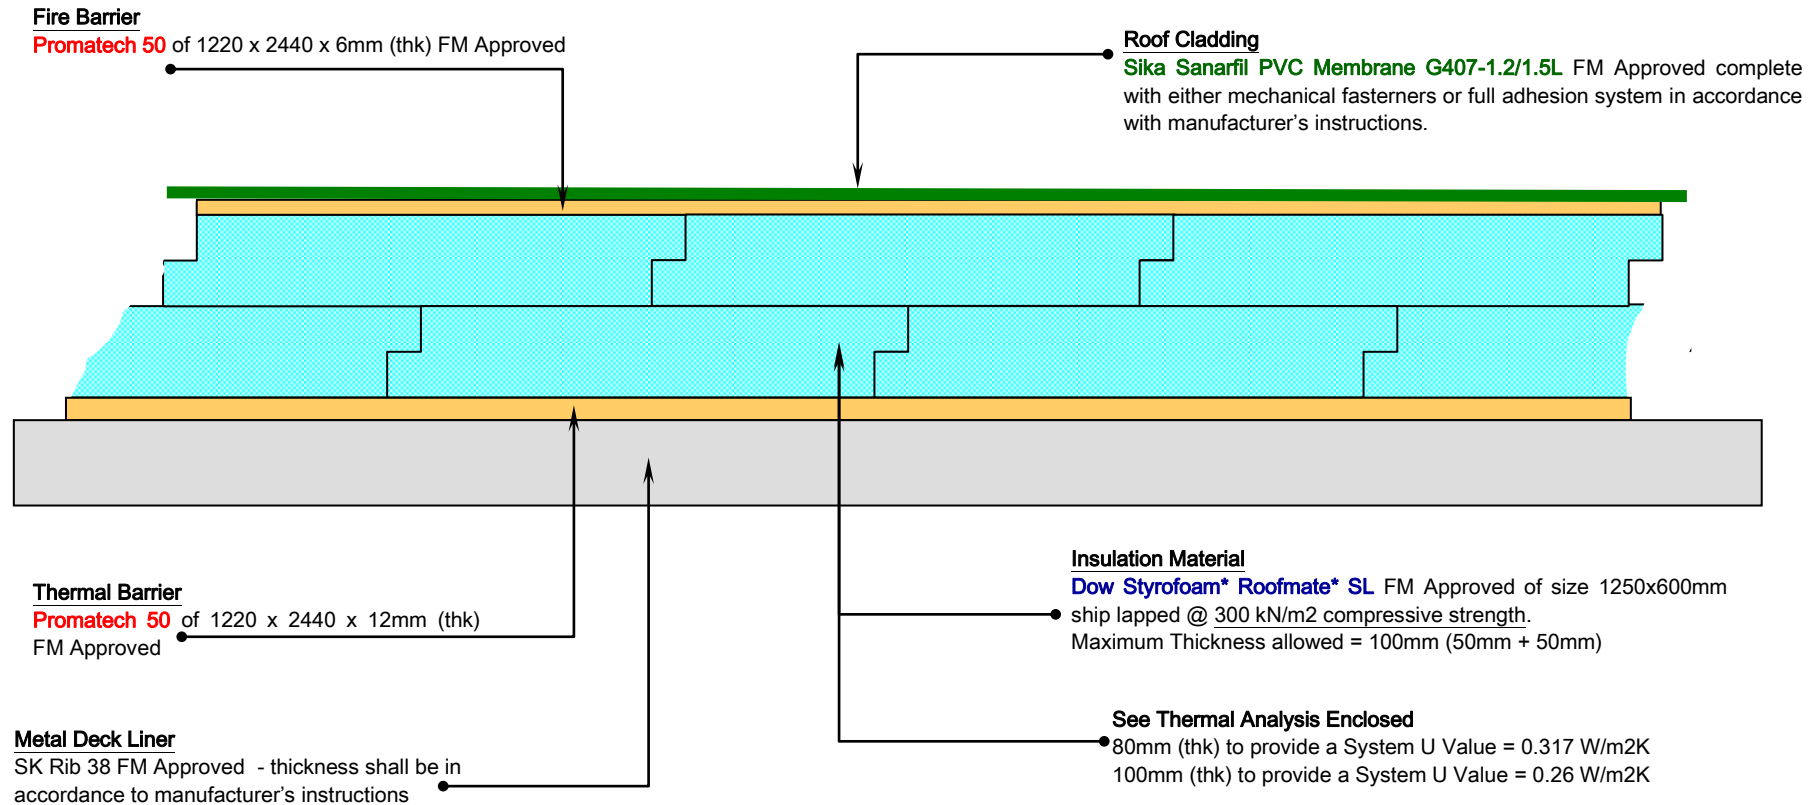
Fire Barrier
Promatech 50 of 1220 x 2440 x 6mm (thk) FM Approved

Roof Cladding
Sika Sanarfil PVC Membrane G407-1.2/1.5L FM Approved complete with either mechanical fasteners or full adhesion system in accordance with manufacturer's instructions.

Insulation Material
Dow Styrofoam* Roofmate* SL FM Approved of size 1250x600mm ship lapped @ 300 kN/m2 compressive strength.
Maximum Thickness allowed = 100mm (50mm + 50mm)

Thermal Barrier
Promatech 50 of 1220 x 2440 x 12mm (thk) FM Approved

See Thermal Analysis Enclosed
80mm (thk) to provide a System U Value = 0.317 W/m2K
100mm (thk) to provide a System U Value = 0.26 W/m2K

Metal Deck Liner
SK Rib 38 FM Approved - thickness shall be in accordance to manufacturer's instructions